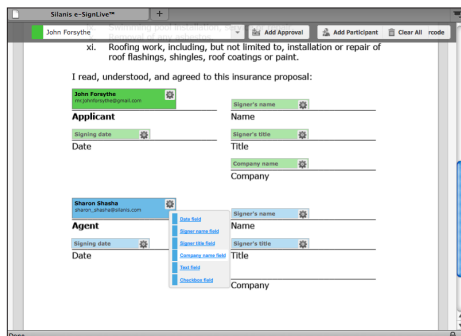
Silanis e-SignLive™

John Forsythe

Add Approval

Add Participant

Clear All

rcode

xi. Roofing work, including, but not limited to, installation or repair of roof flashings, shingles, roof coatings or paint.

I read, understood, and agreed to this insurance proposal:

John Forsythe
mr.johnforsythe@gmail.com

Applicant

Signer's name

Name

Signing date

Date

Signer's title

Title

Company name

Company

Sharon Shasha
sharon_shasha@silanis.com

Agent

Signing date

Date

Date field

Signer name field

Signer title field

Company name field

Text field

Checkbox field

Signer's name

Name

Signer's title

Title

Company